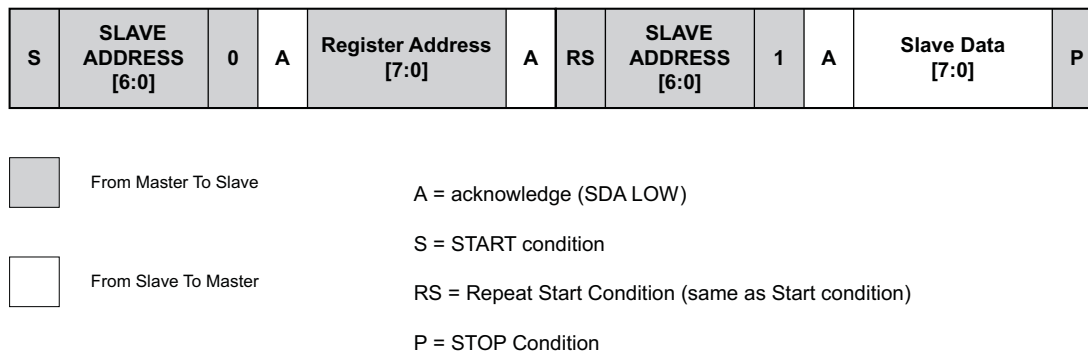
| S | SLAVE ADDRESS [6:0] | 0 | A | Register Address [7:0] | A | RS | SLAVE ADDRESS [6:0] | 1 | A | Slave Data [7:0] | P |
|---|---|---|---|---|---|---|---|---|---|---|---|

From Master To Slave

From Slave To Master

A = acknowledge (SDA LOW)

S = START condition

RS = Repeat Start Condition (same as Start condition)

P = STOP Condition